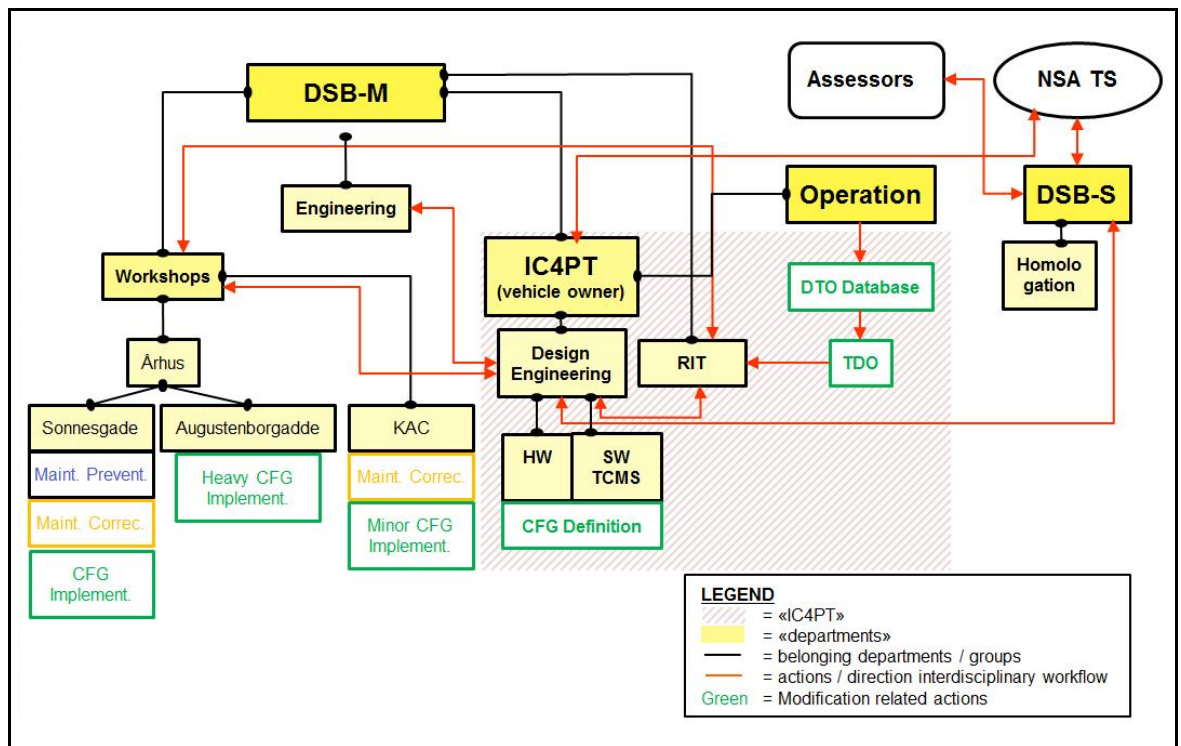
DSB-M

Assessors

NSA TS

Engineering

Operation

DSB-S

Workshops

IC4PT
(vehicle owner)

DTO Database

Homolo
gation

Århus

Design
Engineering

RIT

TDO

Sonnesgade

Augustenborgadde

KAC

Maint. Prevent.

Heavy CFG
Implement.

Maint. Correc.

HW

SW
TCMS

Maint. Correc.

Minor CFG
Implement.

CFG Definition

CFG
Implement.

LEGEND
= «IC4PT»
= «departments»
= belonging departments / groups
= actions / direction interdisciplinary workflow
Green = Modification related actions